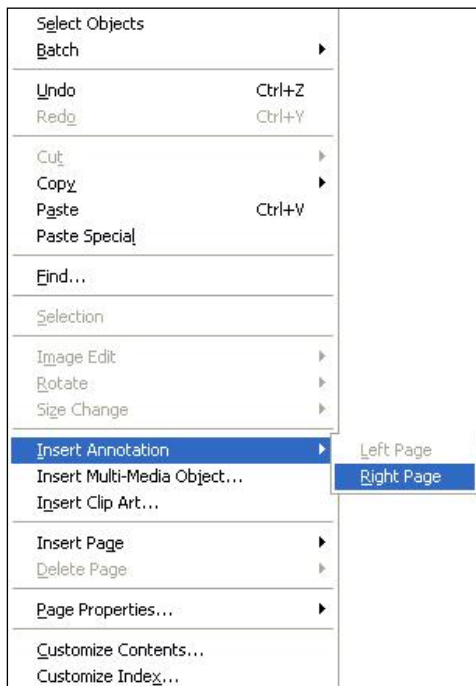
Select Objects
Batch

Undo Ctrl+Z
Redo Ctrl+Y

Cut
Copy
Paste Ctrl+V
Paste Special

Find...

Selection

Image Edit
Rotate
Size Change

Insert Annotation
Insert Multi-Media Object...
Insert Clip Art...

Insert Page
Delete Page

Page Properties...

Customize Contents...
Customize Index...

Left Page
Right Page